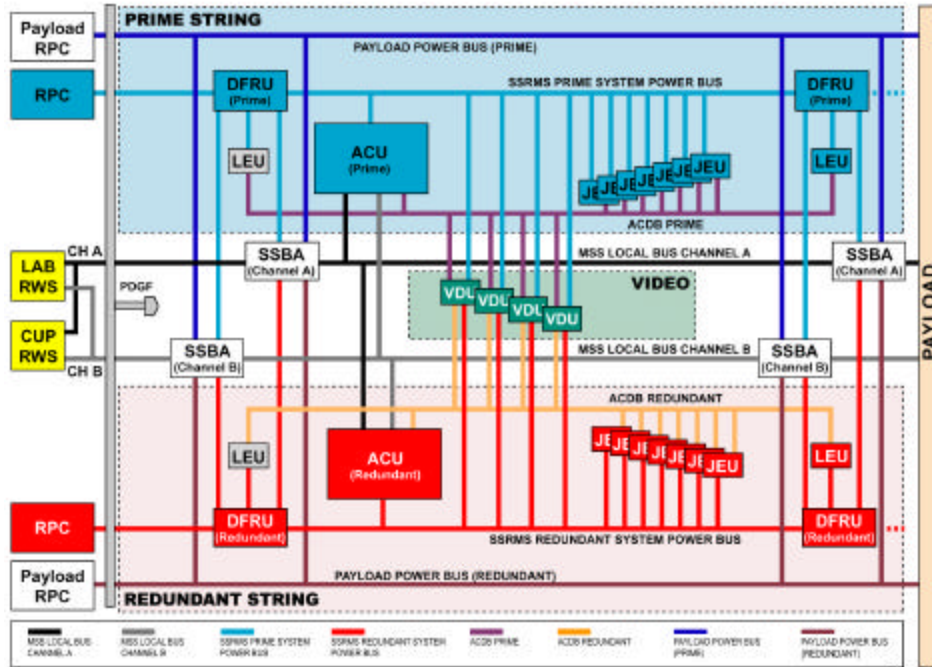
Payload RPC

PRIME STRING

PAYLOAD POWER BUS (PRIME)

RPC

DFRU (Prime)

SSRMS PRIME SYSTEM POWER BUS

DFRU (Prime)

LEU

ACU (Prime)

LEU

JE JE JE JE JE JE JEU

ACDB PRIME

CH A

SSBA (Channel A)

MSS LOCAL BUS CHANNEL A

SSBA (Channel A)

LAB RWS

PDGF

VIDEO

VDU VDU VDU VDU

CUP RWS

SSBA (Channel B)

MSS LOCAL BUS CHANNEL B

SSBA (Channel B)

CH B

ACDB REDUNDANT

LEU

ACU (Redundant)

JE JE JE JE JE JE JEU

LEU

RPC

DFRU (Redundant)

SSRMS REDUNDANT SYSTEM POWER BUS

DFRU (Redundant)

Payload RPC

PAYLOAD POWER BUS (REDUNDANT)

REDUNDANT STRING

PAYLOAD

| MSS LOCAL BUS CHANNEL A | MSS LOCAL BUS CHANNEL B | SSRMS PRIME SYSTEM POWER BUS | SSRMS REDUNDANT SYSTEM POWER BUS | ACDB PRIME | ACDB REDUNDANT | PAYLOAD POWER BUS (PRIME) | PAYLOAD POWER BUS (REDUNDANT) |
|---|---|---|---|---|---|---|---|